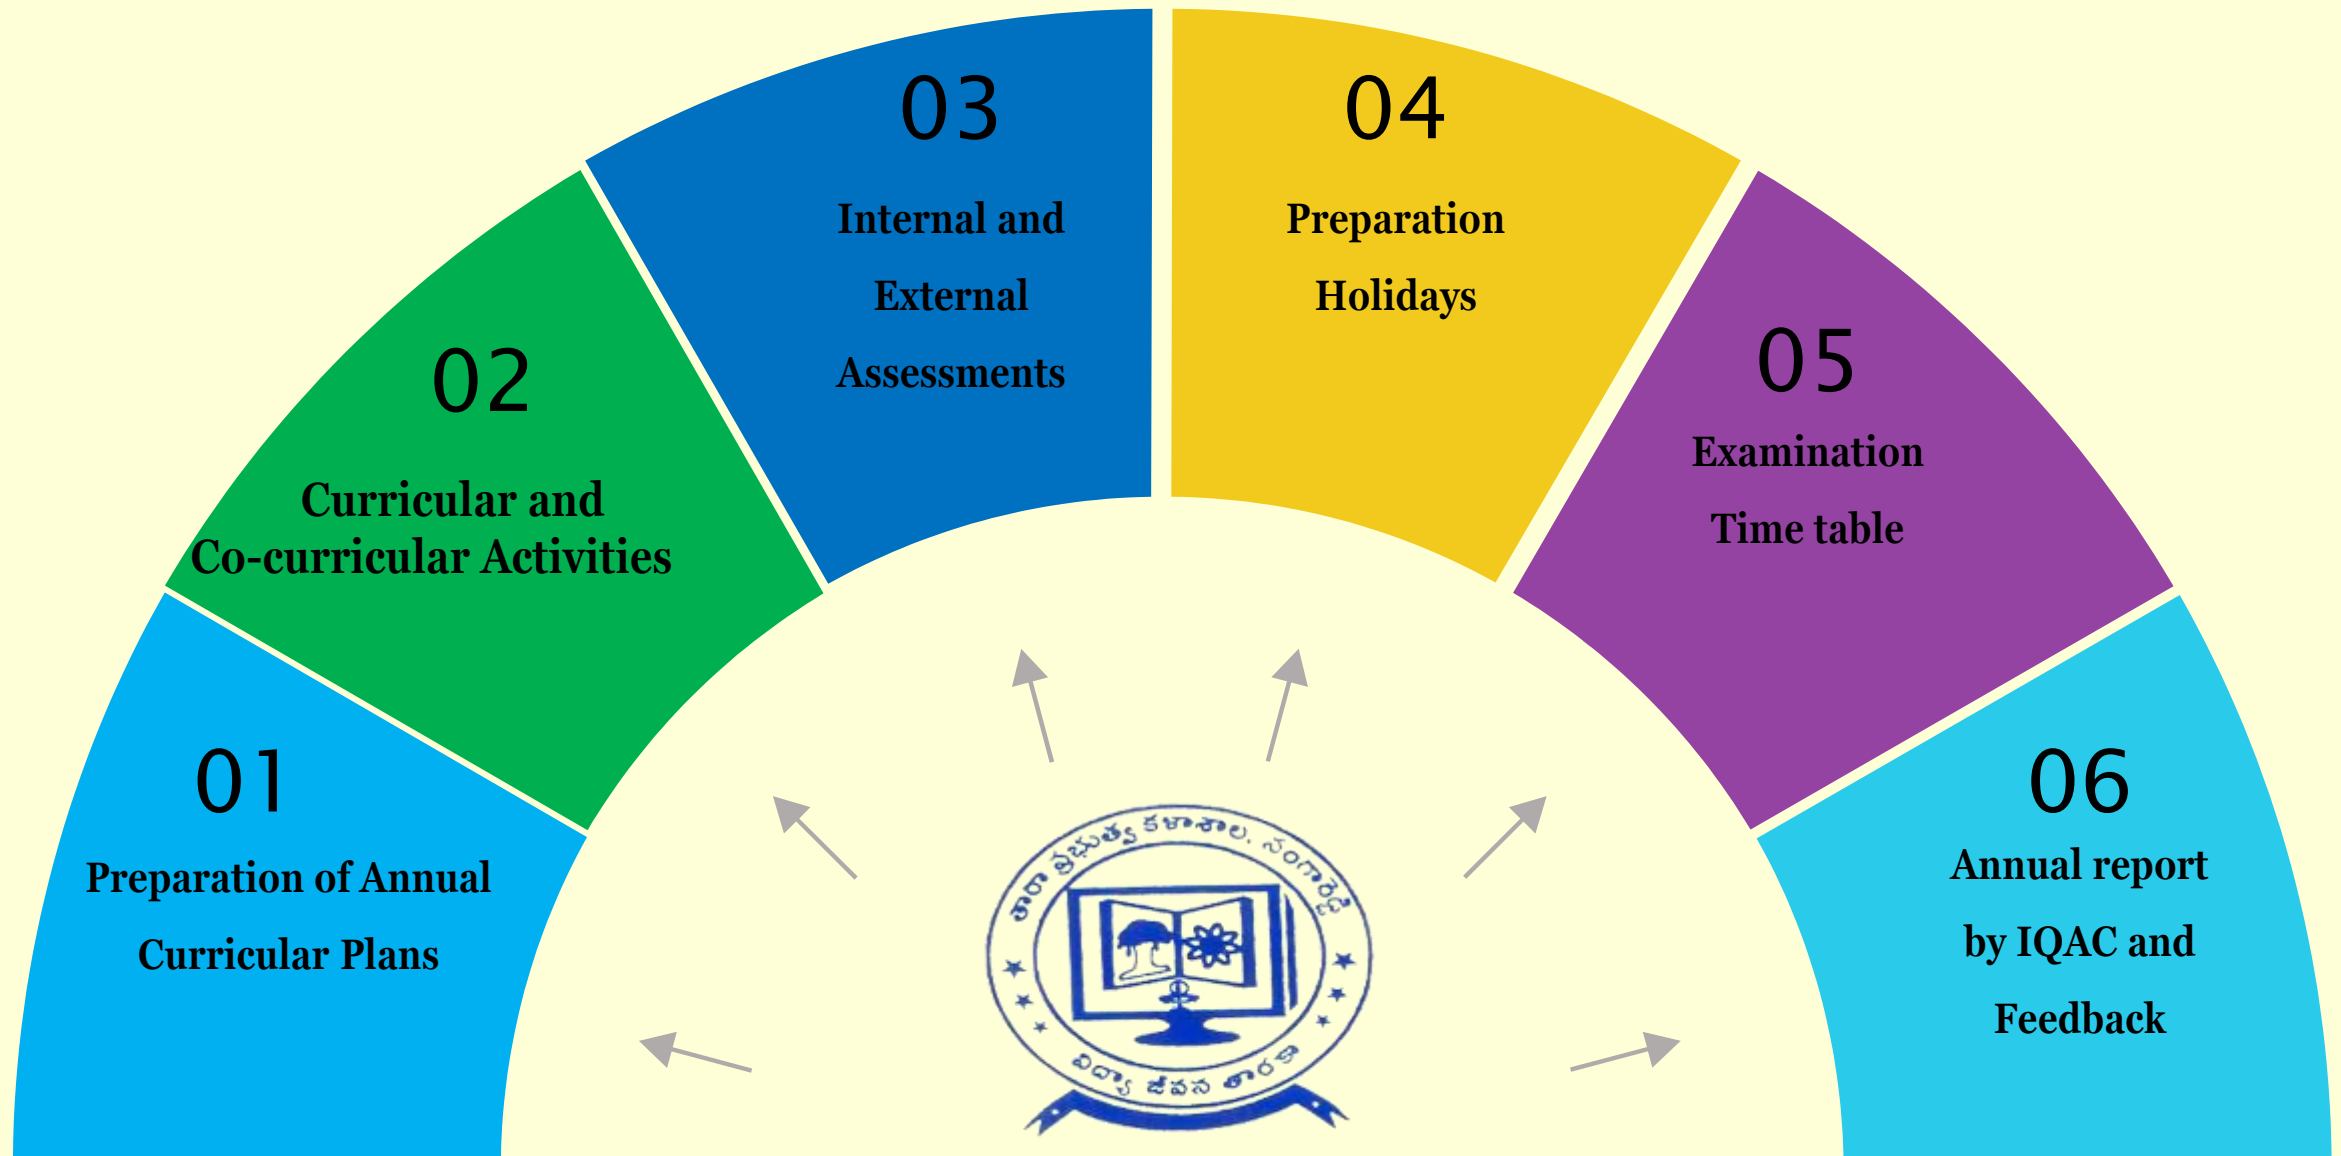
01
Preparation of Annual Curricular Plans

02
Curricular and Co-curricular Activities

03
Internal and External Assessments

04
Preparation Holidays

05
Examination Time table

06
Annual report by IQAC and Feedback

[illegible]
విద్యా జీవన తారకా